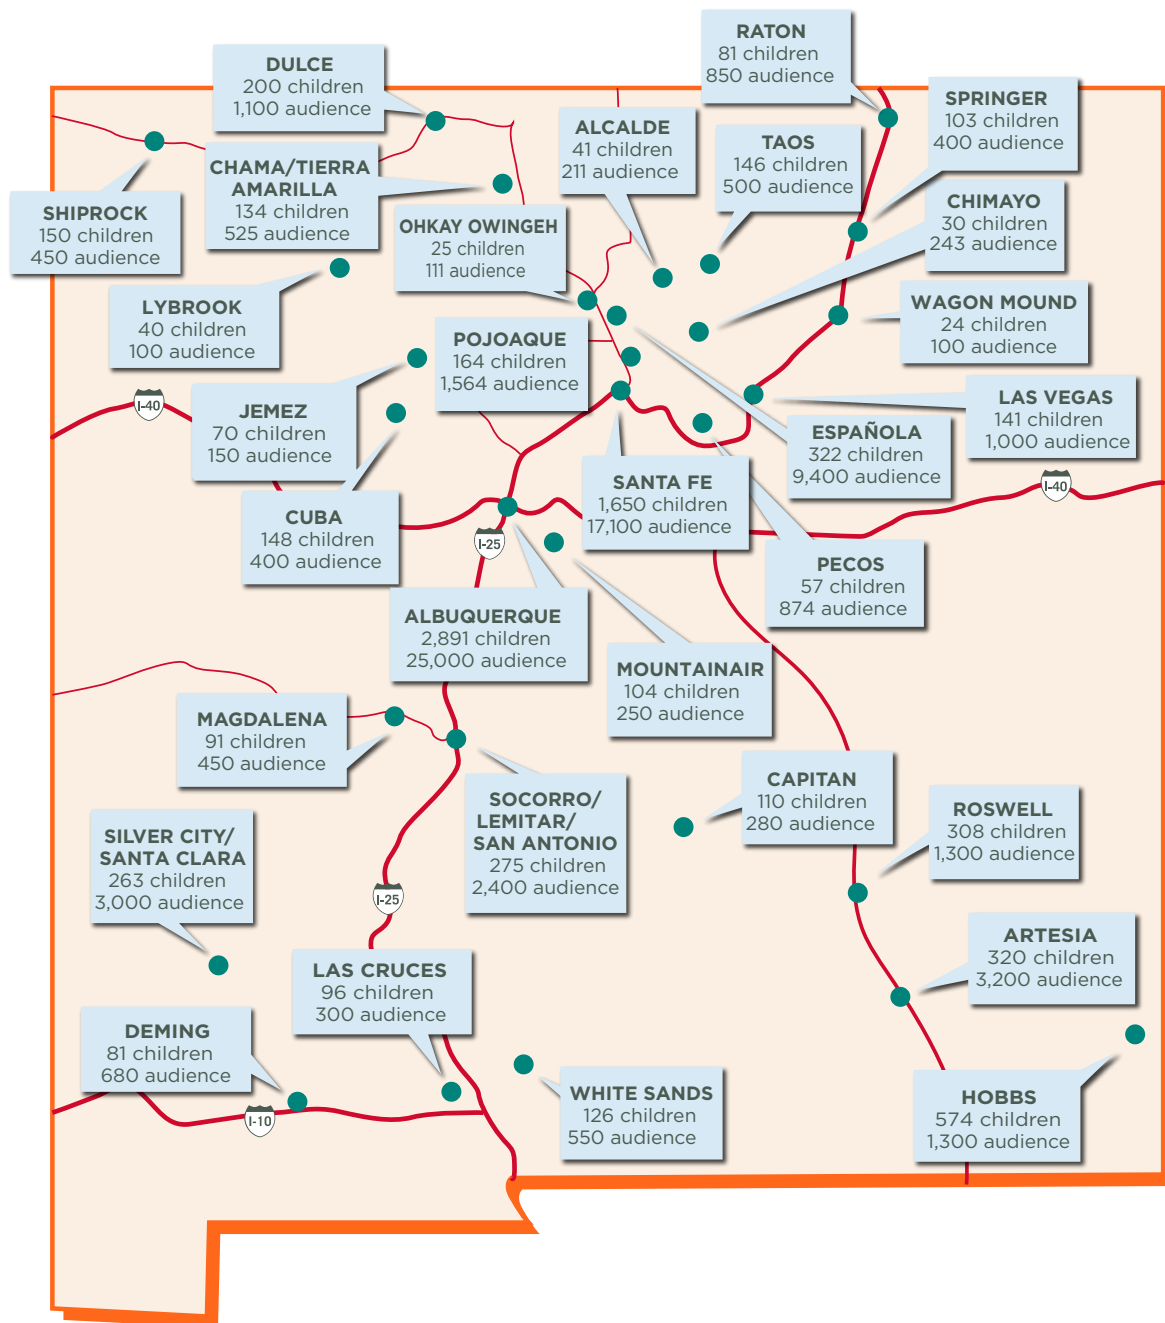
RATON
81 children
850 audience

DULCE
200 children
1,100 audience

SPRINGER
103 children
400 audience

ALCALDE
41 children
211 audience

TAOS
146 children
500 audience

CHAMA/TIERRA AMARILLA
134 children
525 audience

SHIPROCK
150 children
450 audience

CHIMAYO
30 children
243 audience

OHKAY OWINGEH
25 children
111 audience

LYBROOK
40 children
100 audience

WAGON MOUND
24 children
100 audience

POJOAQUE
164 children
1,564 audience

I-40

JEMEZ
70 children
150 audience

LAS VEGAS
141 children
1,000 audience

ESPAÑOLA
322 children
9,400 audience

I-40

CUBA
148 children
400 audience

SANTA FE
1,650 children
17,100 audience

I-25

PECOS
57 children
874 audience

ALBUQUERQUE
2,891 children
25,000 audience

MOUNTAINAIR
104 children
250 audience

MAGDALENA
91 children
450 audience

CAPITAN
110 children
280 audience

SOCORRO/ LEMITAR/ SAN ANTONIO
275 children
2,400 audience

ROSWELL
308 children
1,300 audience

SILVER CITY/ SANTA CLARA
263 children
3,000 audience

I-25

ARTESIA
320 children
3,200 audience

LAS CRUCES
96 children
300 audience

DEMING
81 children
680 audience

WHITE SANDS
126 children
550 audience

HOBBS
574 children
1,300 audience

I-10